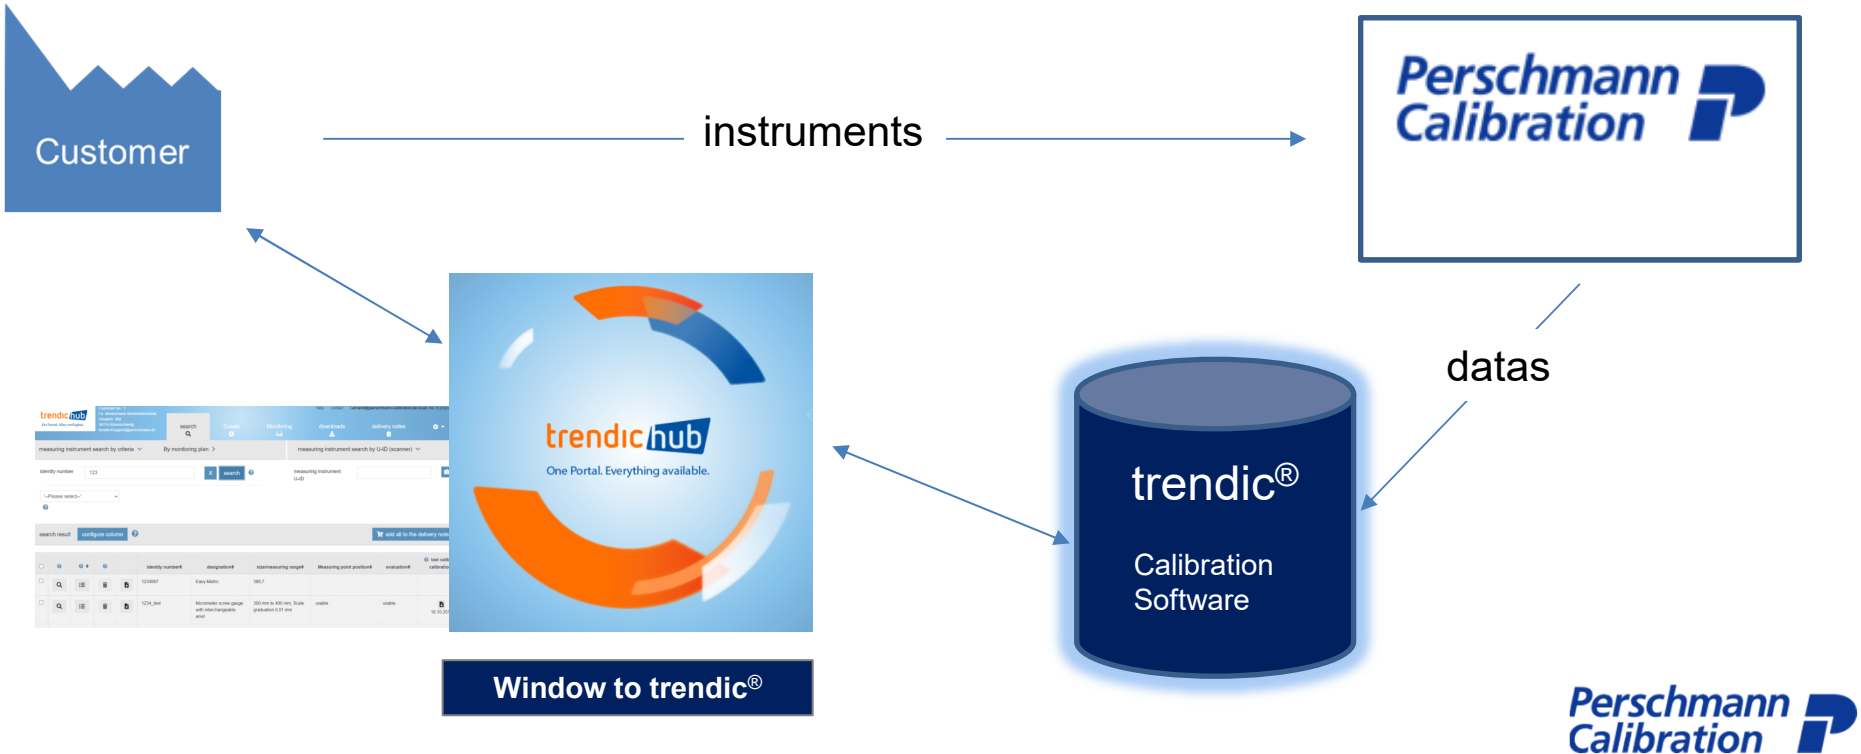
Customer

instruments

Perschmann Calibration

datas

trendic hub
One Portal. Everything available.

trendic®

Calibration Software

Window to trendic®

Perschmann Calibration

trendic hub

search | Create | Monitoring | downloads | delivery notes

measuring instrument search by criteria | By monitoring plan | measuring instrument search by U-ID (scanner)

identity number | 123 | X | search

measuring instrument U-ID

--Please select--

search result | configure column | add all to the delivery note

| identity number | designation | size/measuring range | Measuring point position | evaluation | last calibration |
|---|---|---|---|---|---|
| 123456 | Easy Metric | 386,7 | | | |
| 1234_test | Micrometer screw gauge with interchangeable anvil | 300 mm to 400 mm, Scale graduation 0.01 mm | usable | usable | 16.10.20 |